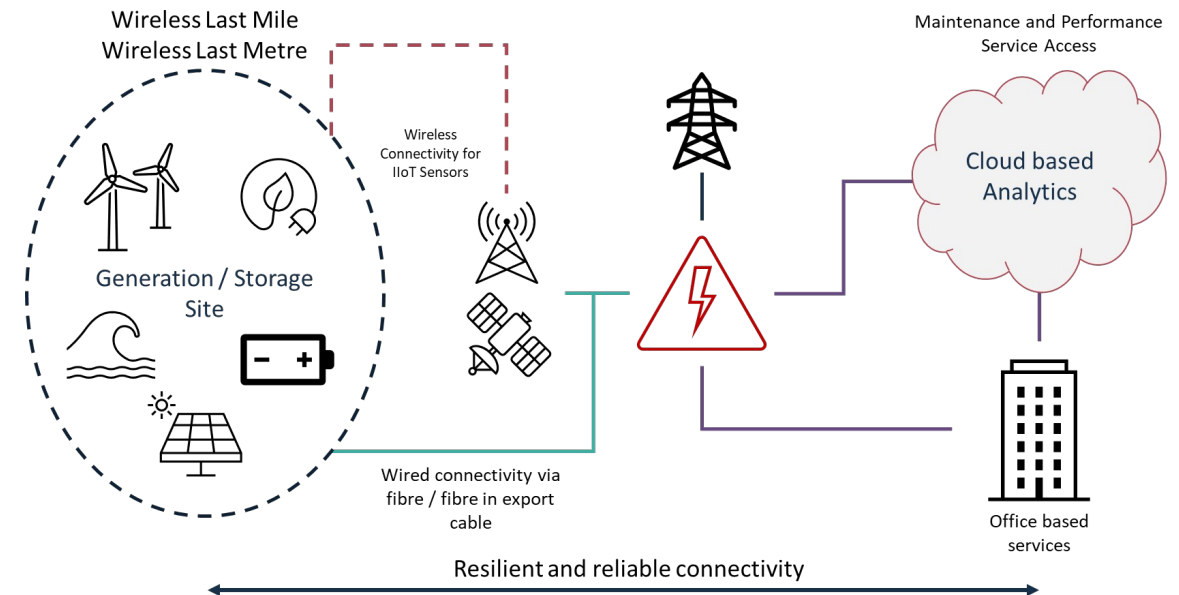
Wireless Last Mile
Wireless Last Metre

Maintenance and Performance Service Access

Wireless Connectivity for IIoT Sensors

Cloud based Analytics

Generation / Storage Site

- +

Wired connectivity via fibre / fibre in export cable

Office based services

Resilient and reliable connectivity